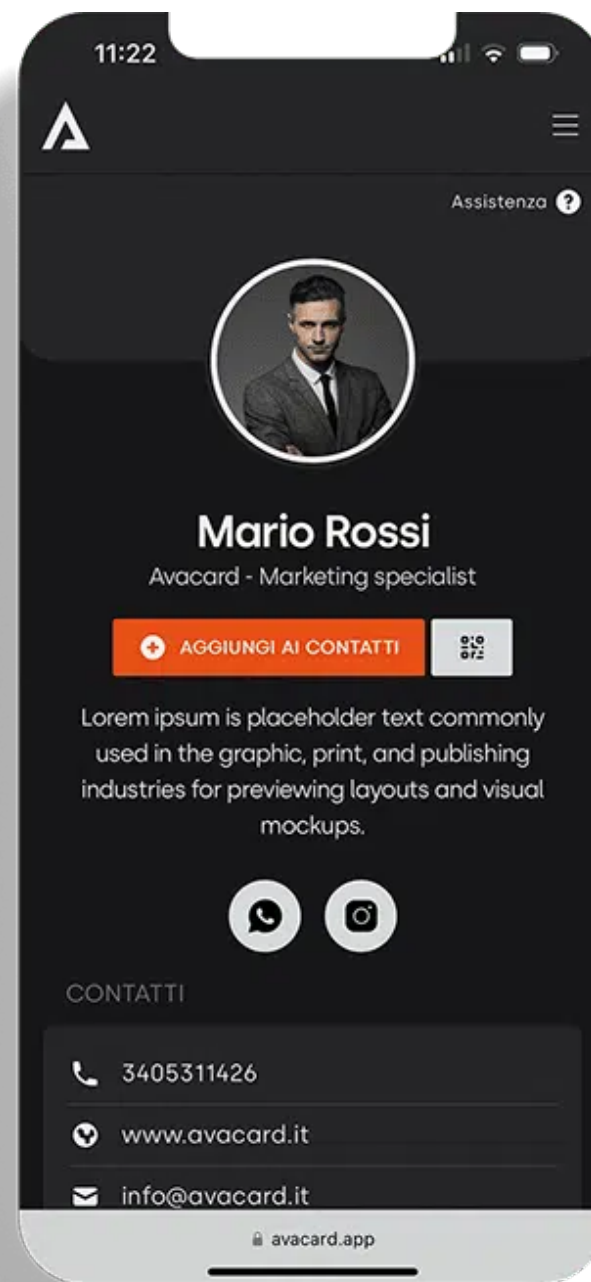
11:22

Assistenza

Mario Rossi

Avacard - Marketing specialist

AGGIUNGI AI CONTATTI

Lorem ipsum is placeholder text commonly used in the graphic, print, and publishing industries for previewing layouts and visual mockups.

CONTATTI

3405311426

www.avacard.it

info@avacard.it

avacard.app